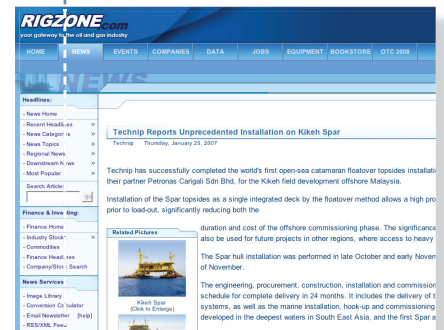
RIGZONE.com
your gateway to the oil and gas industry

HOME NEWS EVENTS COMPANIES DATA JOBS EQUIPMENT BOOKSTORE OTC 2008

NEWS

Headlines:
- News Home
- Recent Headlines »
- News Categories »
- News Topics »
- Regional News »
- Downstream News »
- Most Popular »

Search Articles:

Finance & Investing:
- Finance Home
- Industry Stocks »
- Commodities
- Finance Headlines
- Company/Stock Search

News Services:
- Image Library
- Conversion Calculator
- Email Newsletter (help)
- RSS/XML Feed

Technip Reports Unprecedented Installation on Kikeh Spar
Technip Thursday, January 25, 2007

Technip has successfully completed the world's first open-sea catamaran floatover topsides installati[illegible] their partner Petronas Carigali Sdn Bhd, for the Kikeh field development offshore Malaysia.

Installation of the Spar topsides as a single integrated deck by the floatover method allows a high pro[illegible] prior to load-out, significantly reducing both the

Related Pictures

Kikeh Spar
(Click to Enlarge)

duration and cost of the offshore commissioning phase. The significance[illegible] also be used for future projects in other regions, where access to heavy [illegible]

The Spar hull installation was performed in late October and early Novem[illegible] of November.

The engineering, procurement, construction, installation and commission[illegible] schedule for complete delivery in 24 months. It includes the delivery of t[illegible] systems, as well as the marine installation, hook-up and commissioning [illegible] developed in the deepest waters in South East Asia, and the first Spar a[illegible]